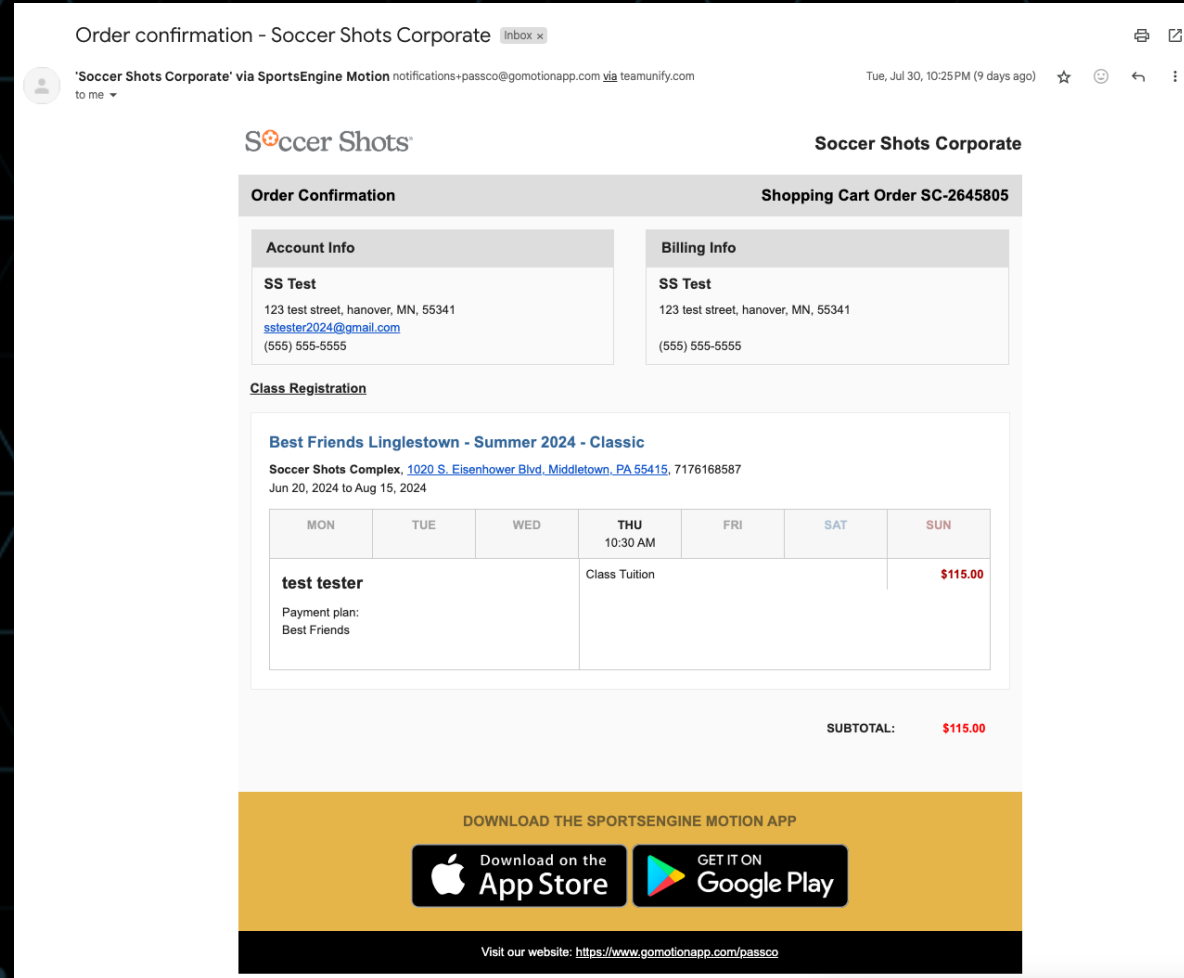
Order confirmation - Soccer Shots Corporate Inbox ×

'Soccer Shots Corporate' via SportsEngine Motion notifications+passco@gomotionapp.com via teamunify.com
to me

Tue, Jul 30, 10:25 PM (9 days ago)

Soccer Shots

Soccer Shots Corporate

Order Confirmation

Shopping Cart Order SC-2645805

Account Info

SS Test
123 test street, hanover, MN, 55341
sstester2024@gmail.com
(555) 555-5555

Billing Info

SS Test
123 test street, hanover, MN, 55341

(555) 555-5555

Class Registration

Best Friends Linglestown - Summer 2024 - Classic

Soccer Shots Complex, 1020 S. Eisenhower Blvd, Middletown, PA 55415, 7176168587
Jun 20, 2024 to Aug 15, 2024

| MON | TUE | WED | THU 10:30 AM | FRI | SAT | SUN |
|---|---|---|---|---|---|---|

test tester

Payment plan:
Best Friends

Class Tuition $115.00

SUBTOTAL: $115.00

DOWNLOAD THE SPORTSENGINE MOTION APP

Download on the App Store

GET IT ON Google Play

Visit our website: https://www.gomotionapp.com/passco